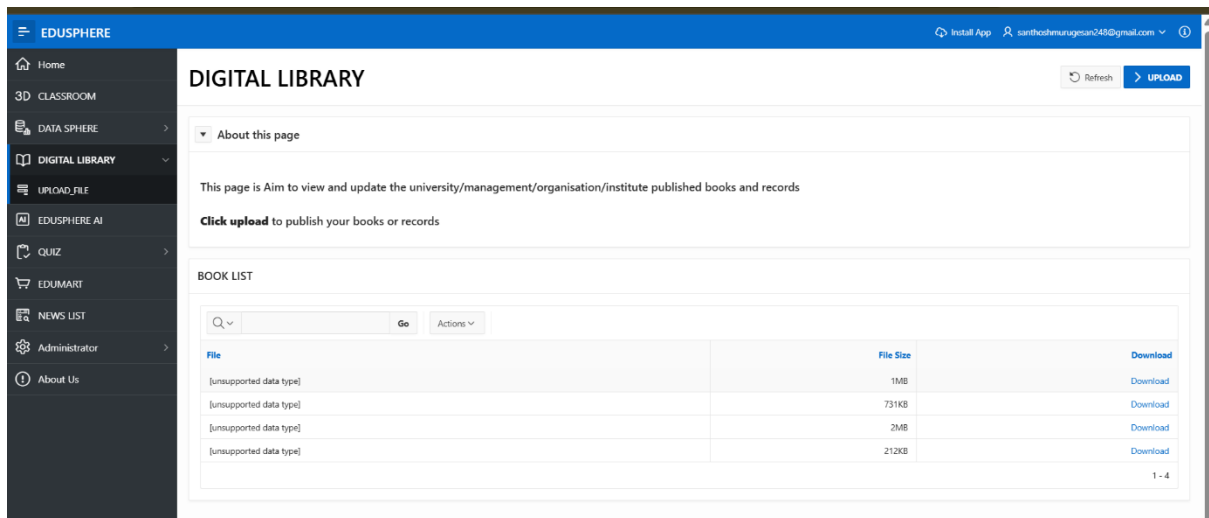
EDUSPHERE

Install App santhoshmurugesan248@gmail.com

Home
3D CLASSROOM
DATA SPHERE
DIGITAL LIBRARY
UPLOAD_FILE
EDUSPHERE AI
QUIZ
EDUMART
NEWS LIST
Administrator
About Us

DIGITAL LIBRARY

Refresh UPLOAD

About this page

This page is Aim to view and update the university/management/organisation/institute published books and records

**Click upload** to publish your books or records

BOOK LIST

Go Actions

| File | File Size | Download |
|---|---|---|
| [unsupported data type] | 1MB | Download |
| [unsupported data type] | 731KB | Download |
| [unsupported data type] | 2MB | Download |
| [unsupported data type] | 212KB | Download |

1 - 4